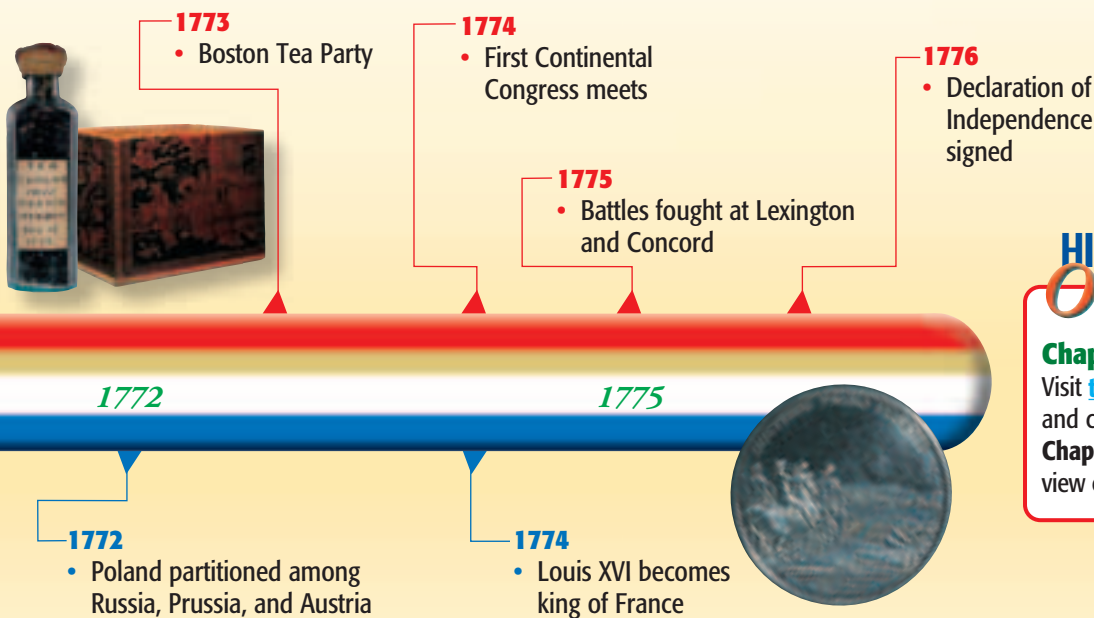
1773
• Boston Tea Party

1774
• First Continental Congress meets

1775
• Battles fought at Lexington and Concord

1776
• Declaration of Independence signed

HI
O

Chap
Visit t
and c
Chap
view

1772

1775

1772
• Poland partitioned among Russia, Prussia, and Austria

1774
• Louis XVI becomes king of France